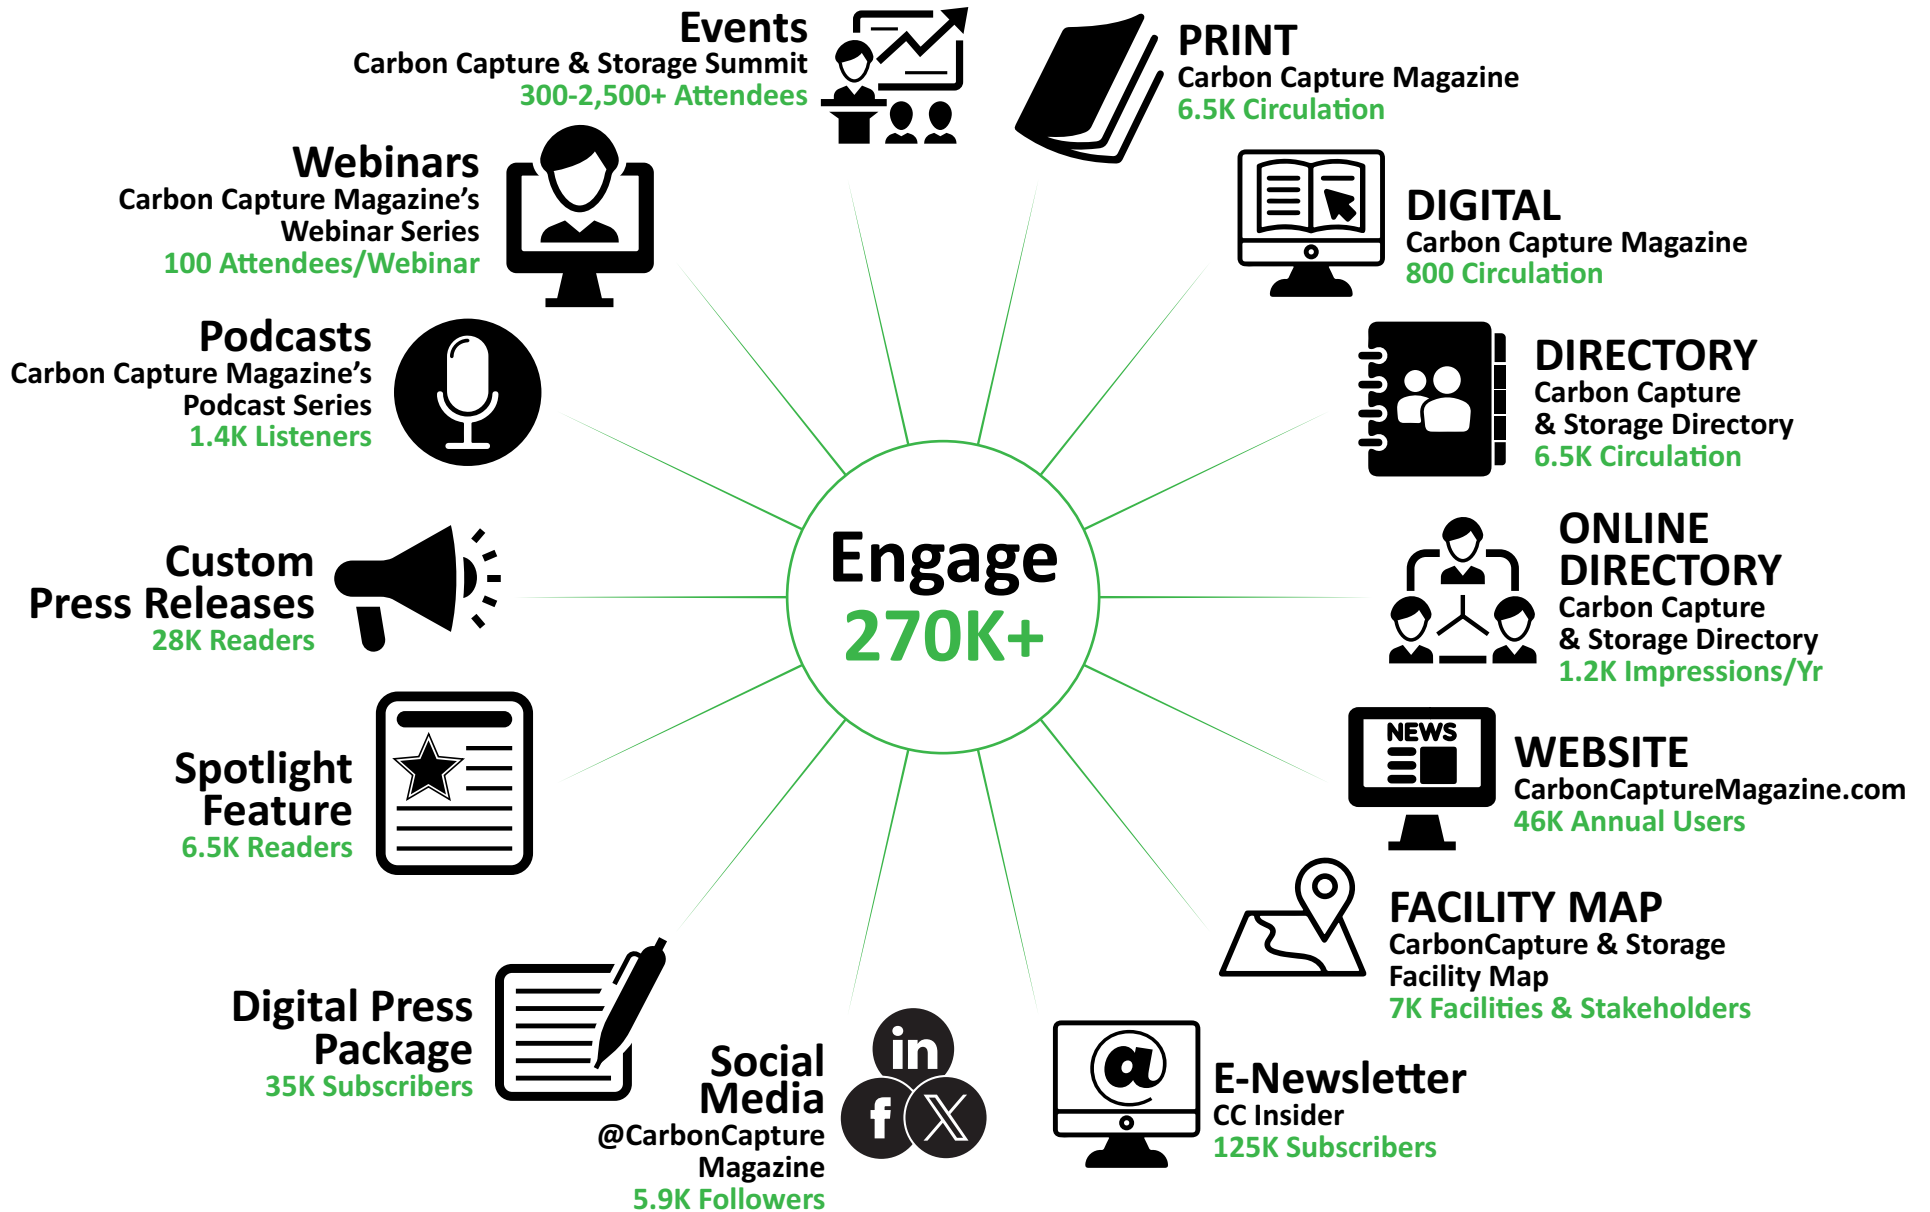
Events
Carbon Capture & Storage Summit
300-2,500+ Attendees

PRINT
Carbon Capture Magazine
6.5K Circulation

Webinars
Carbon Capture Magazine's Webinar Series
100 Attendees/Webinar

DIGITAL
Carbon Capture Magazine
800 Circulation

Podcasts
Carbon Capture Magazine's Podcast Series
1.4K Listeners

DIRECTORY
Carbon Capture & Storage Directory
6.5K Circulation

Engage
270K+

Custom Press Releases
28K Readers

ONLINE DIRECTORY
Carbon Capture & Storage Directory
1.2K Impressions/Yr

NEWS

WEBSITE
CarbonCaptureMagazine.com
46K Annual Users

Spotlight Feature
6.5K Readers

FACILITY MAP
CarbonCapture & Storage Facility Map
7K Facilities & Stakeholders

Digital Press Package
35K Subscribers

Social Media
@CarbonCapture Magazine
5.9K Followers

E-Newsletter
CC Insider
125K Subscribers